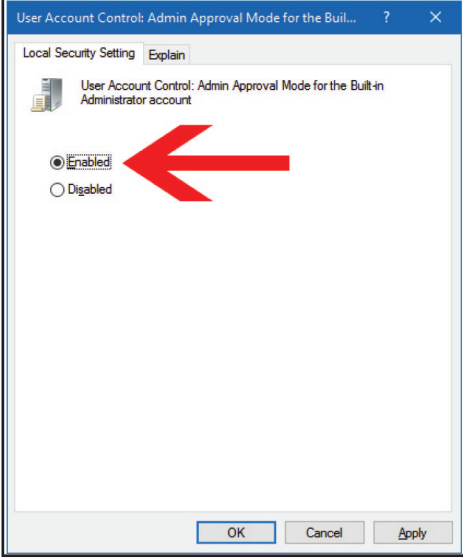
User Account Control: Admin Approval Mode for the Buil... ? ✕

Local Security Setting | Explain

User Account Control: Admin Approval Mode for the Built-in Administrator account

Enabled
Disabled

OK | Cancel | Apply